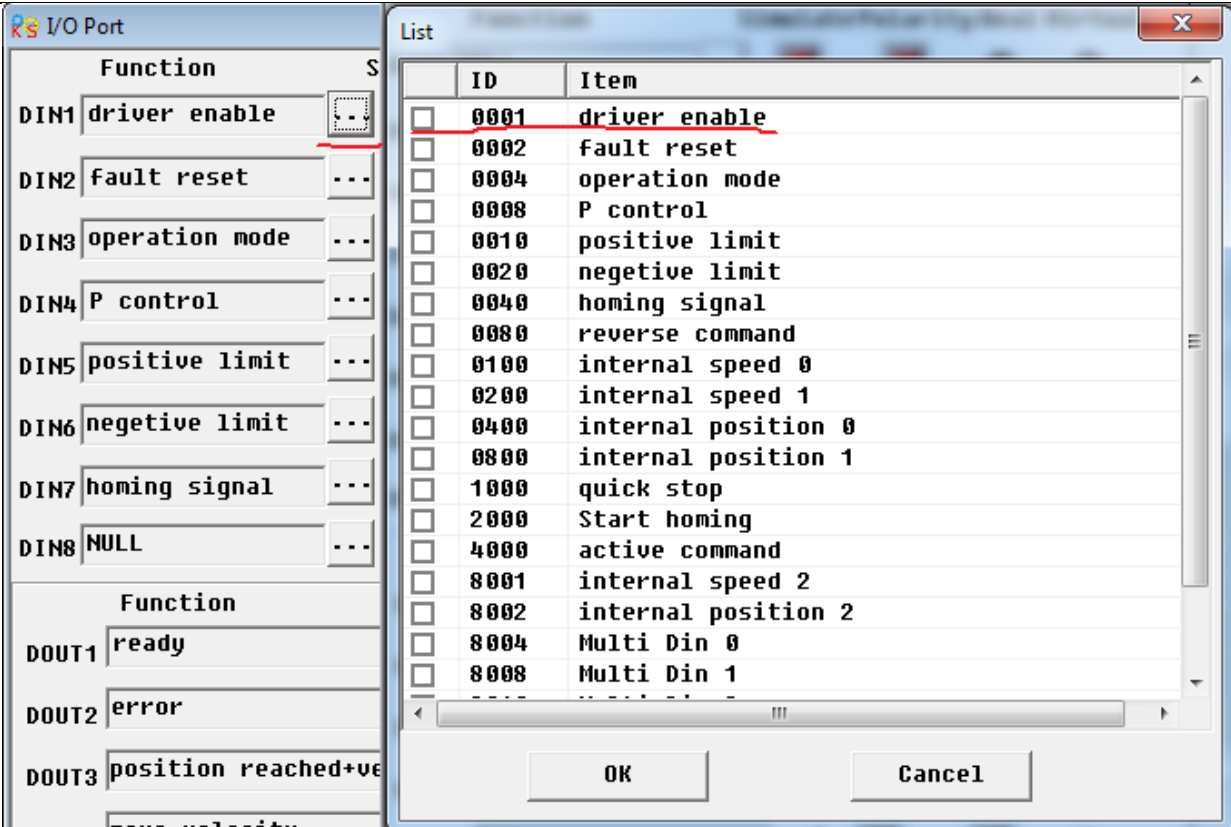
I/O Port

Function S

DIN1 driver enable ...
DIN2 fault reset ...
DIN3 operation mode ...
DIN4 P control ...
DIN5 positive limit ...
DIN6 negetive limit ...
DIN7 homing signal ...
DIN8 NULL ...

Function

DOUT1 ready
DOUT2 error
DOUT3 position reached+ve
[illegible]

List

| | ID | Item |
|---|---|---|
| ☐ | 0001 | driver enable |
| ☐ | 0002 | fault reset |
| ☐ | 0004 | operation mode |
| ☐ | 0008 | P control |
| ☐ | 0010 | positive limit |
| ☐ | 0020 | negetive limit |
| ☐ | 0040 | homing signal |
| ☐ | 0080 | reverse command |
| ☐ | 0100 | internal speed 0 |
| ☐ | 0200 | internal speed 1 |
| ☐ | 0400 | internal position 0 |
| ☐ | 0800 | internal position 1 |
| ☐ | 1000 | quick stop |
| ☐ | 2000 | Start homing |
| ☐ | 4000 | active command |
| ☐ | 8001 | internal speed 2 |
| ☐ | 8002 | internal position 2 |
| ☐ | 8004 | Multi Din 0 |
| ☐ | 8008 | Multi Din 1 |
| | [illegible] | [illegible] |

OK Cancel